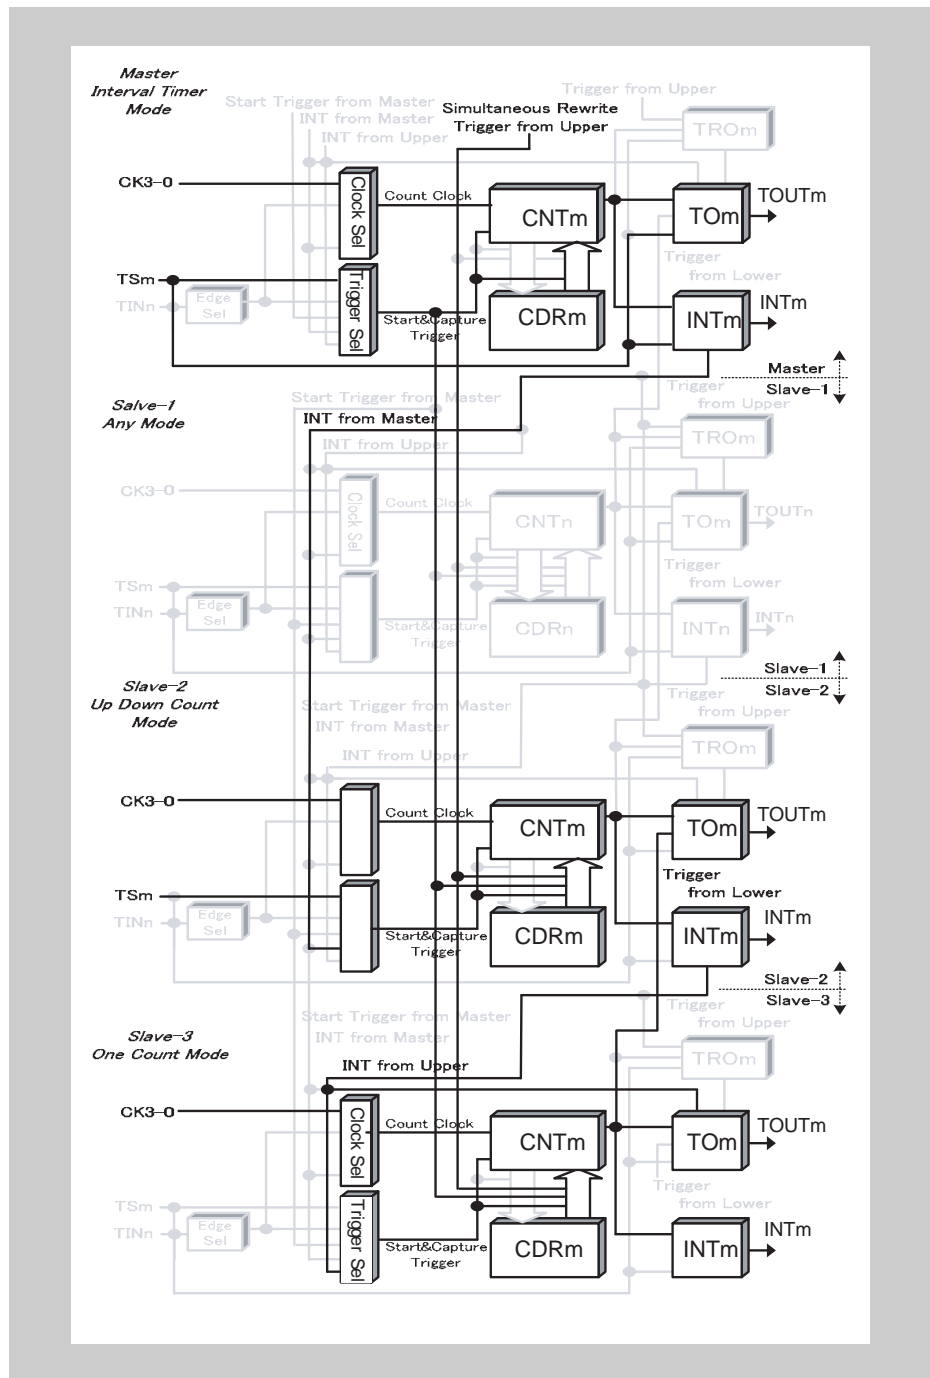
Master
Interval Timer
Mode

Start Trigger from Master
INT from Master
INT from Upper

Simultaneous Rewrite
Trigger from Upper

Trigger from Upper

TROm

CK3–0

Clock Sel

Count Clock

CNTm

TOm

TOUTm

TSm

TINn

Edge Sel

Trigger Sel

Trigger
from Lower

Start&Capture
Trigger

CDRm

INTm

INTm

Master
Slave–1

Salve–1
Any Mode

Start Trigger from Master
INT from Master
INT from Upper

Trigger
from Upper

TROm

CK3–0

Clock Sel

Count Clock

CNTn

TOm

TOUTn

TSm

TINn

Edge Sel

Trigger
from Lower

Start&Capture
Trigger

CDRn

INTn

INTn

Slave–1
Slave–2

Slave–2
Up Down Count
Mode

Start Trigger from Master
INT from Master
INT from Upper

Trigger
from Upper

TROm

CK3–0

Count Clock

CNTm

TOm

TOUTm

TSm

TINn

Edge Sel

Trigger
from Lower

Start&Capture
Trigger

CDRm

INTm

INTm

Slave–2
Slave–3

Slave–3
One Count Mode

Start Trigger from Master
INT from Master
INT from Upper

Trigger
from Upper

TROm

CK3–0

Clock Sel

Count Clock

CNTm

TOm

TOUTm

TSm

TINn

Edge Sel

Trigger Sel

Trigger
from Lower

Start&Capture
Trigger

CDRm

INTm

INTm